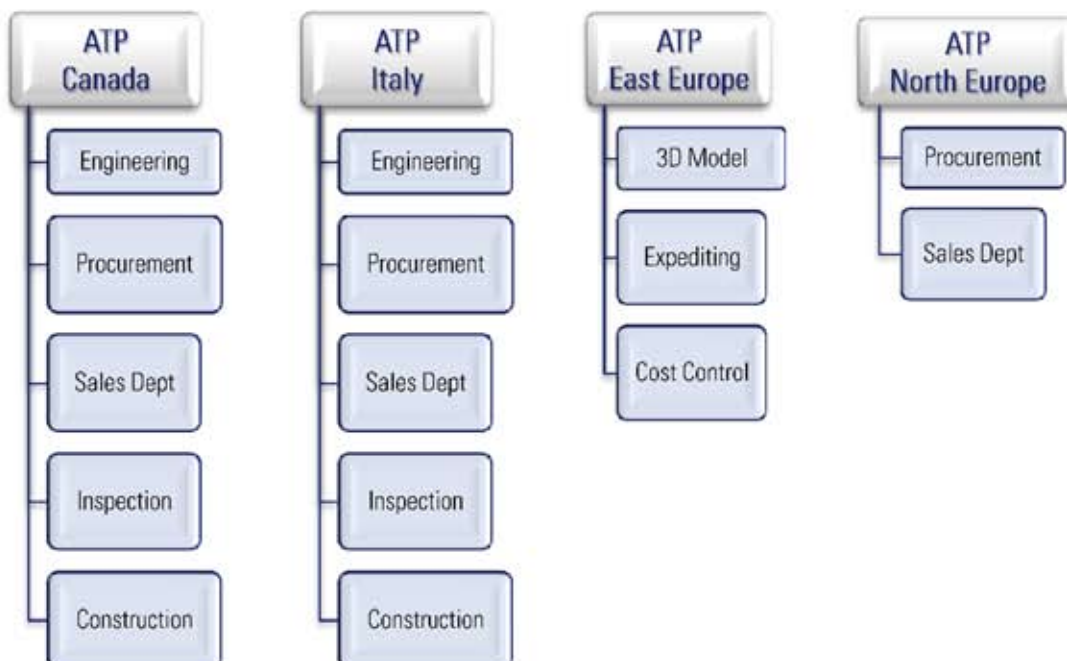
ATP
Canada

Engineering

Procurement

Sales Dept

Inspection

Construction

ATP
Italy

Engineering

Procurement

Sales Dept

Inspection

Construction

ATP
East Europe

3D Model

Expediting

Cost Control

ATP
North Europe

Procurement

Sales Dept